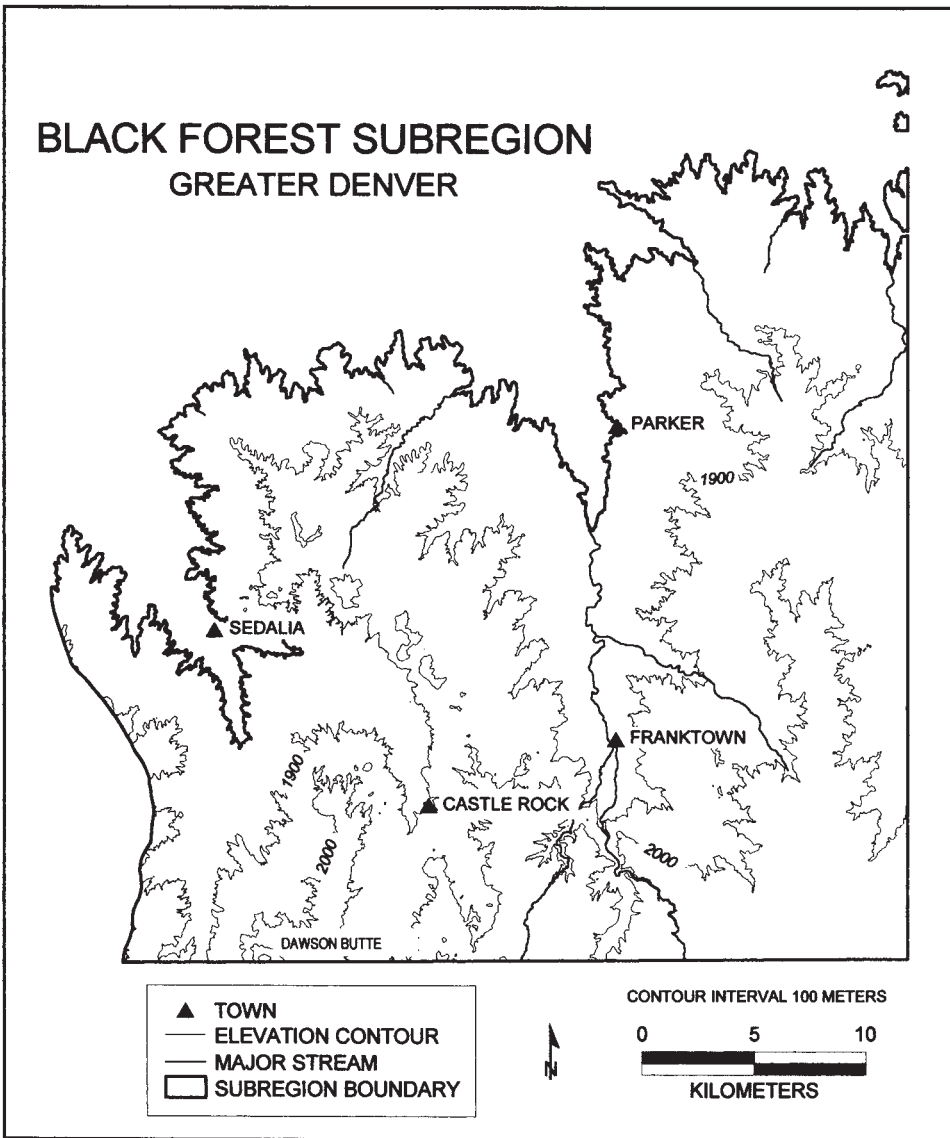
BLACK FOREST SUBREGION
GREATER DENVER

PARKER
1900
SEDALIA
FRANKTOWN
1900
CASTLE ROCK
2000
2000
DAWSON BUTTE

▲ TOWN
ELEVATION CONTOUR
MAJOR STREAM
SUBREGION BOUNDARY

N

CONTOUR INTERVAL 100 METERS
0 5 10
KILOMETERS